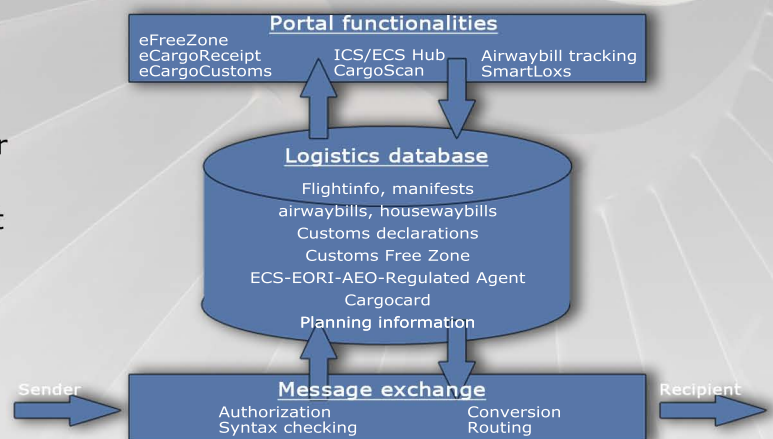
Portal functionalities

eFreeZone
eCargoReceipt
eCargoCustoms

ICS/ECS Hub
CargoScan

Airwaybill tracking
SmartLoxs

r

t

Logistics database

Flightinfo, manifests
airwaybills, housewaybills
Customs declarations
Customs Free Zone
ECS-EORI-AEO-Regulated Agent
Cargocard
Planning information

Sender

Message exchange

Authorization
Syntax checking

Conversion
Routing

Recipient